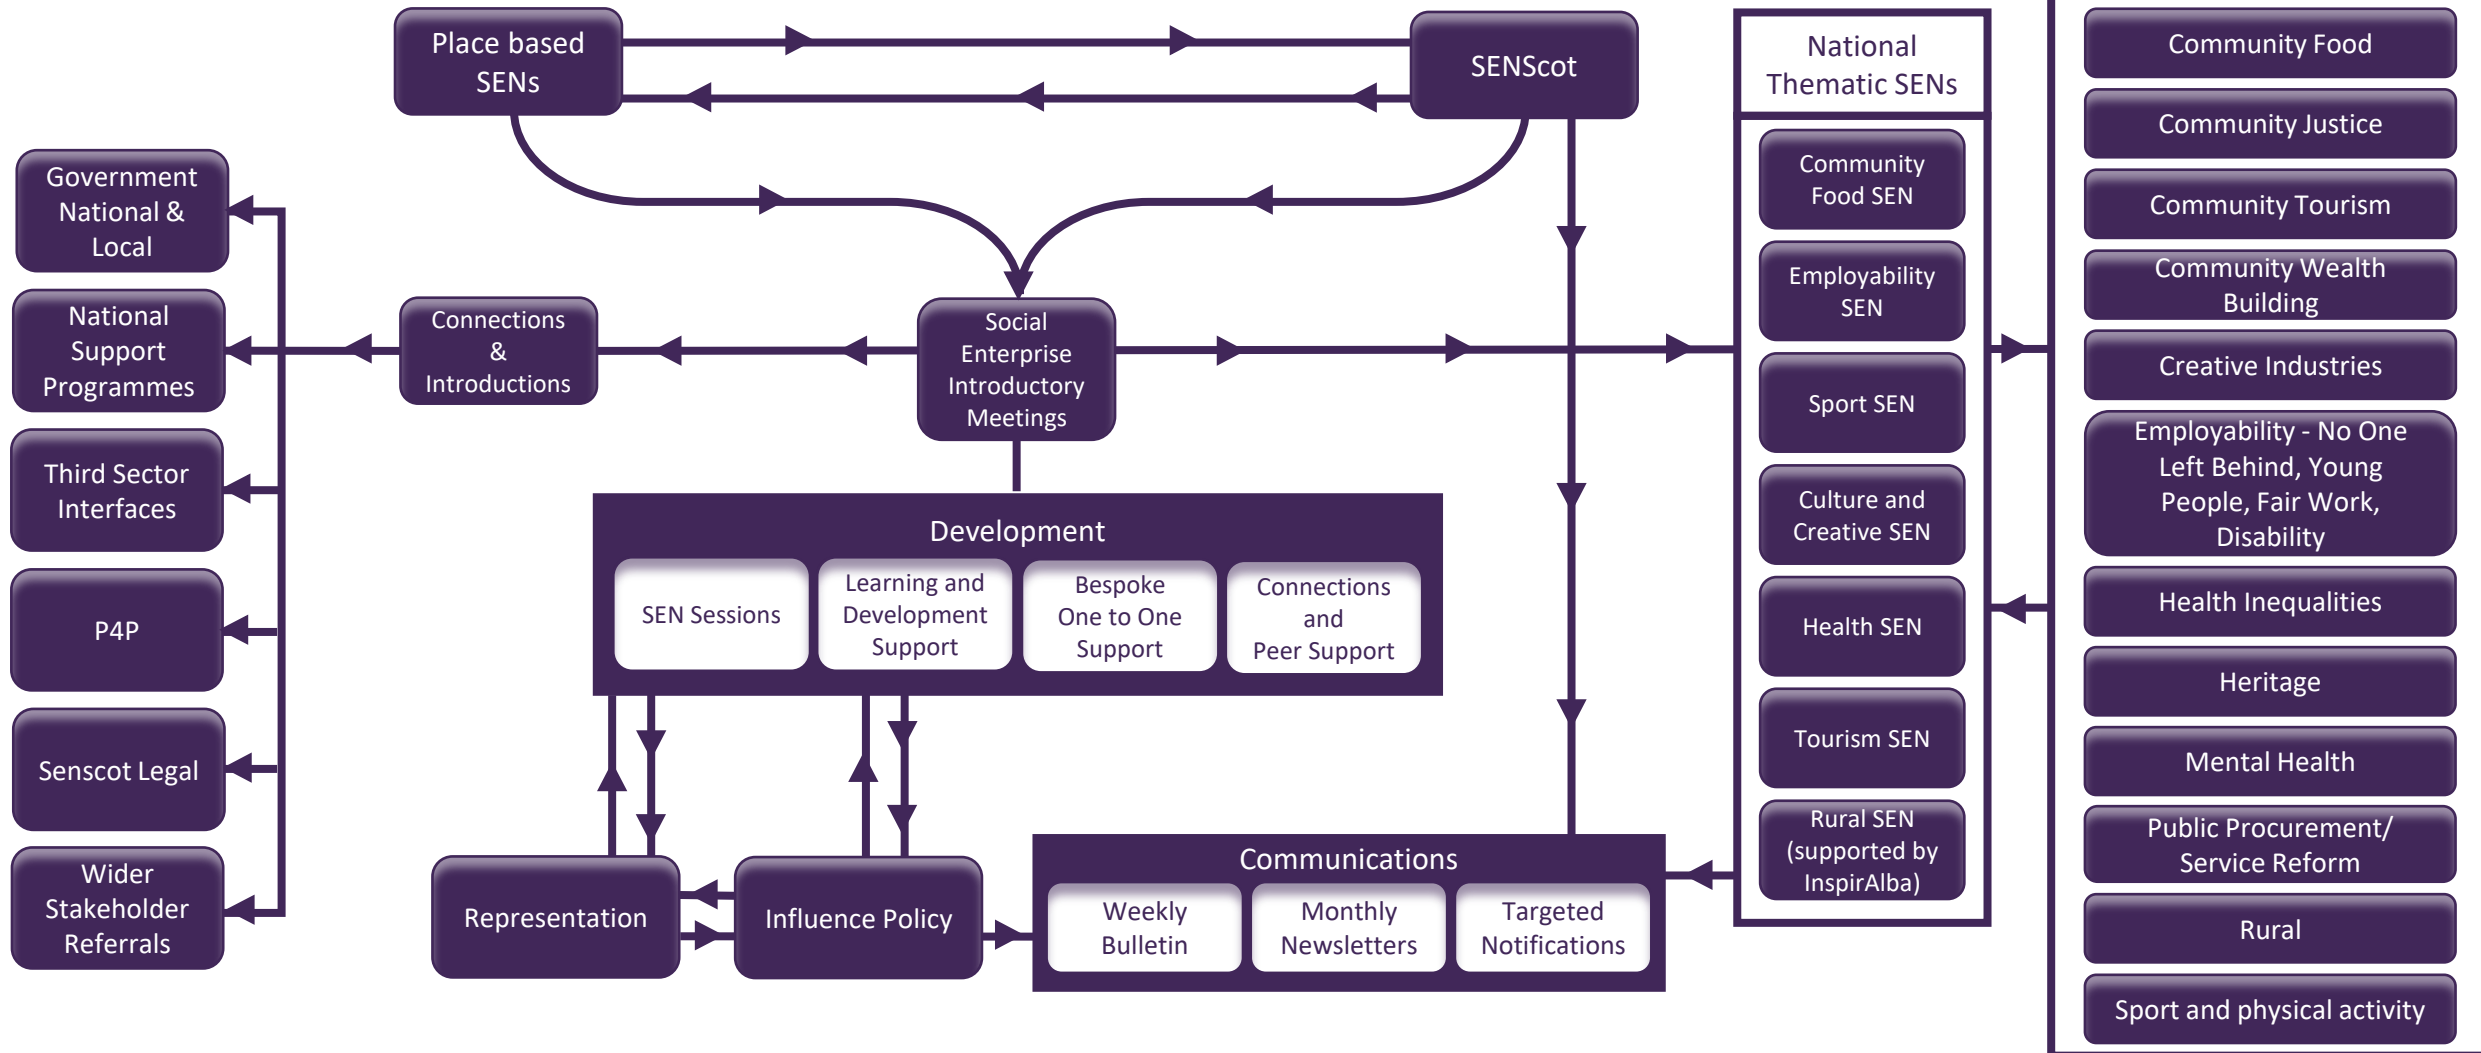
Place based SENs

SENScot

National Thematic SENs

Community Food

Community Justice

Community Tourism

Community Wealth Building

Creative Industries

Employability - No One Left Behind, Young People, Fair Work, Disability

Health Inequalities

Heritage

Mental Health

Public Procurement/ Service Reform

Rural

Sport and physical activity

Community Food SEN

Employability SEN

Sport SEN

Culture and Creative SEN

Health SEN

Tourism SEN

Rural SEN (supported by InspirAlba)

Government National & Local

National Support Programmes

Third Sector Interfaces

P4P

Senscot Legal

Wider Stakeholder Referrals

Connections & Introductions

Social Enterprise Introductory Meetings

Development

SEN Sessions

Learning and Development Support

Bespoke One to One Support

Connections and Peer Support

Representation

Influence Policy

Communications

Weekly Bulletin

Monthly Newsletters

Targeted Notifications